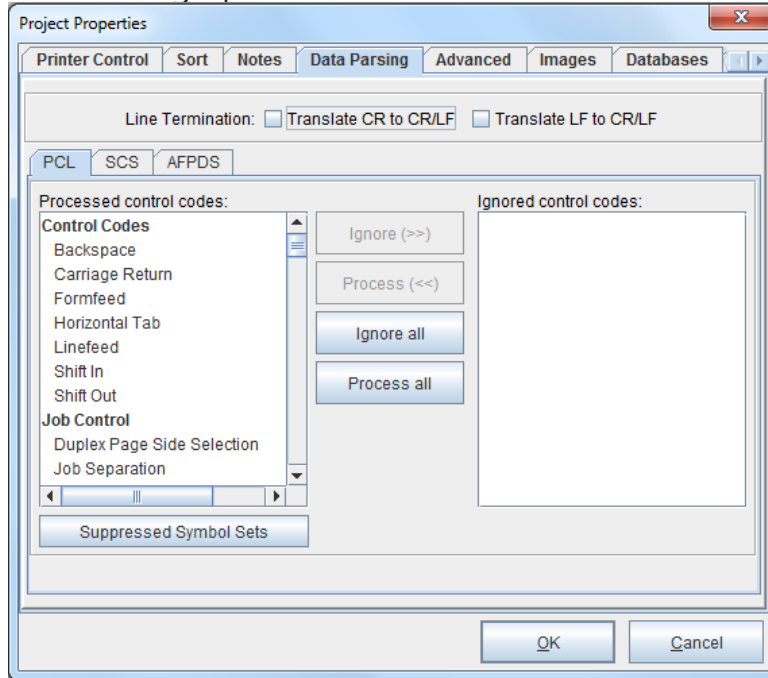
Project Properties

Printer Control | Sort | Notes | Data Parsing | Advanced | Images | Databases

Line Termination: Translate CR to CR/LF Translate LF to CR/LF

PCL | SCS | AFPDS

Processed control codes:

Control Codes
Backspace
Carriage Return
Formfeed
Horizontal Tab
Linefeed
Shift In
Shift Out
Job Control
Duplex Page Side Selection
Job Separation

Ignore (>>)

Process (<<)

Ignore all

Process all

Ignored control codes:

Suppressed Symbol Sets

OK

Cancel